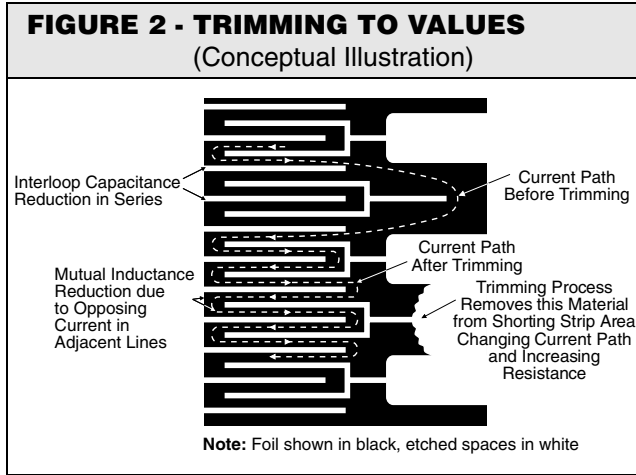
FIGURE 2 - TRIMMING TO VALUES
(Conceptual Illustration)

Interloop Capacitance Reduction in Series

Current Path Before Trimming

Current Path After Trimming

Mutual Inductance Reduction due to Opposing Current in Adjacent Lines

Trimming Process Removes this Material from Shorting Strip Area Changing Current Path and Increasing Resistance

**Note:** Foil shown in black, etched spaces in white